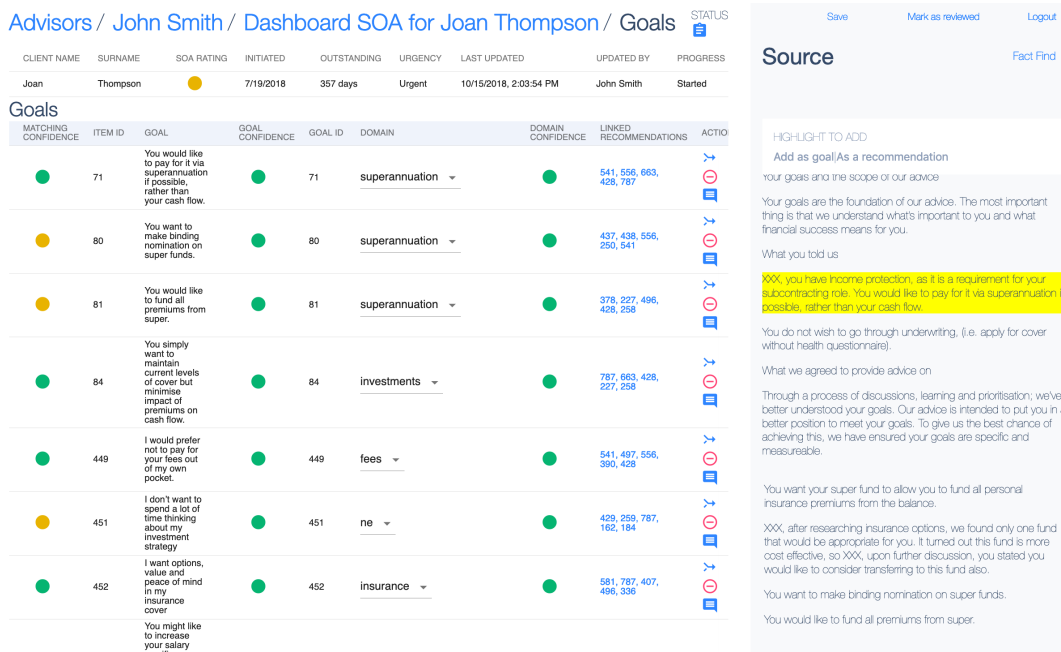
Advisors / John Smith / Dashboard SOA for Joan Thompson / Goals STATUS

| CLIENT NAME | SURNAME | SOA RATING | INITIATED | OUTSTANDING | URGENCY | LAST UPDATED | UPDATED BY | PROGRESS |
|---|---|---|---|---|---|---|---|---|
| Joan | Thompson | | 7/19/2018 | 357 days | Urgent | 10/15/2018, 2:03:54 PM | John Smith | Started |

Goals

| MATCHING CONFIDENCE | ITEM ID | GOAL | GOAL CONFIDENCE | GOAL ID | DOMAIN | DOMAIN CONFIDENCE | LINKED RECOMMENDATIONS | ACTIO |
|---|---|---|---|---|---|---|---|---|
| | 71 | You would like to pay for it via superannuation if possible, rather than your cash flow. | | 71 | superannuation | | 541, 556, 663, 428, 787 | |
| | 80 | You want to make binding nomination on super funds. | | 80 | superannuation | | 437, 438, 556, 250, 541 | |
| | 81 | You would like to fund all premiums from super. | | 81 | superannuation | | 378, 227, 496, 428, 258 | |
| | 84 | You simply want to maintain current levels of cover but minimise impact of premiums on cash flow. | | 84 | investments | | 787, 663, 428, 227, 258 | |
| | 449 | I would prefer not to pay for your fees out of my own pocket. | | 449 | fees | | 541, 497, 556, 390, 428 | |
| | 451 | I don't want to spend a lot of time thinking about my investment strategy | | 451 | ne | | 429, 259, 787, 162, 184 | |
| | 452 | I want options, value and peace of mind in my insurance cover | | 452 | insurance | | 581, 787, 407, 496, 336 | |
| | | You might like to increase your salary | | | | | | |

Save Mark as reviewed Logout

Source Fact Find

HIGHLIGHT TO ADD
Add as goal|As a recommendation

Your goals and the scope of our advice

Your goals are the foundation of our advice. The most important thing is that we understand what's important to you and what financial success means for you.

What you told us

XXX, you have Income protection, as it is a requirement for your subcontracting role. You would like to pay for it via superannuation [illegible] possible, rather than your cash flow.

You do not wish to go through underwriting, (i.e. apply for cover without health questionnaire).

What we agreed to provide advice on

Through a process of discussions, learning and prioritisation; we've better understood your goals. Our advice is intended to put you in a better position to meet your goals. To give us the best chance of achieving this, we have ensured your goals are specific and measureable.

You want your super fund to allow you to fund all personal insurance premiums from the balance.

XXX, after researching insurance options, we found only one fund that would be appropriate for you. It turned out this fund is more cost effective, so XXX, upon further discussion, you stated you would like to consider transferring to this fund also.

You want to make binding nomination on super funds.

You would like to fund all premiums from super.